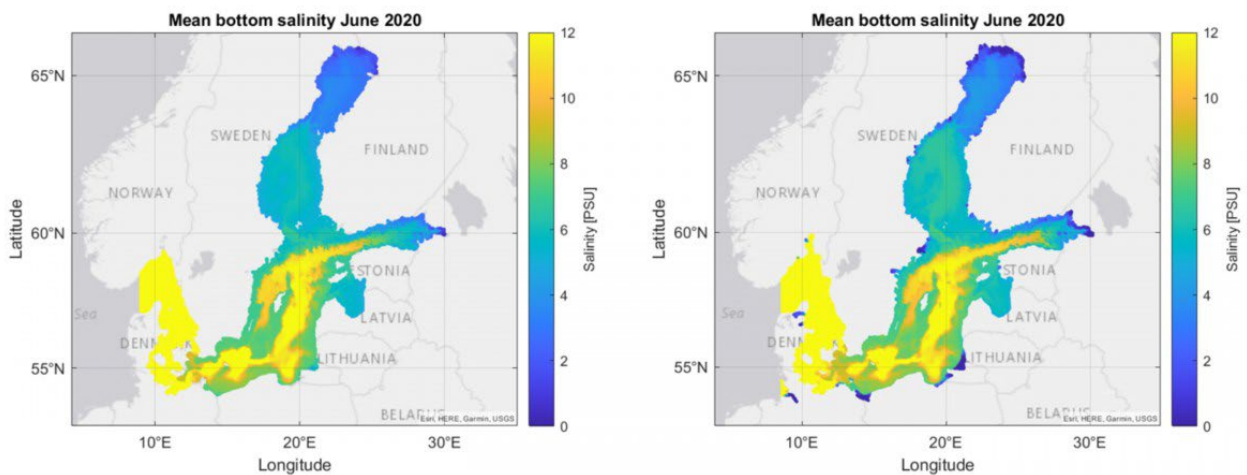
Mean bottom salinity June 2020

65°N
60°N
55°N
Latitude
10°E 20°E 30°E
Longitude
SWEDEN
FINLAND
NORWAY
ESTONIA
LATVIA
LITHUANIA
DENMARK
Sea
BELARUS
Esri, HERE, Garmin, USGS
Salinity [PSU]
12
10
8
6
4
2
0

Mean bottom salinity June 2020

65°N
60°N
55°N
Latitude
10°E 20°E 30°E
Longitude
SWEDEN
FINLAND
NORWAY
ESTONIA
LATVIA
LITHUANIA
DENMARK
Sea
BELARUS
Esri, HERE, Garmin, USGS
Salinity [PSU]
12
10
8
6
4
2
0